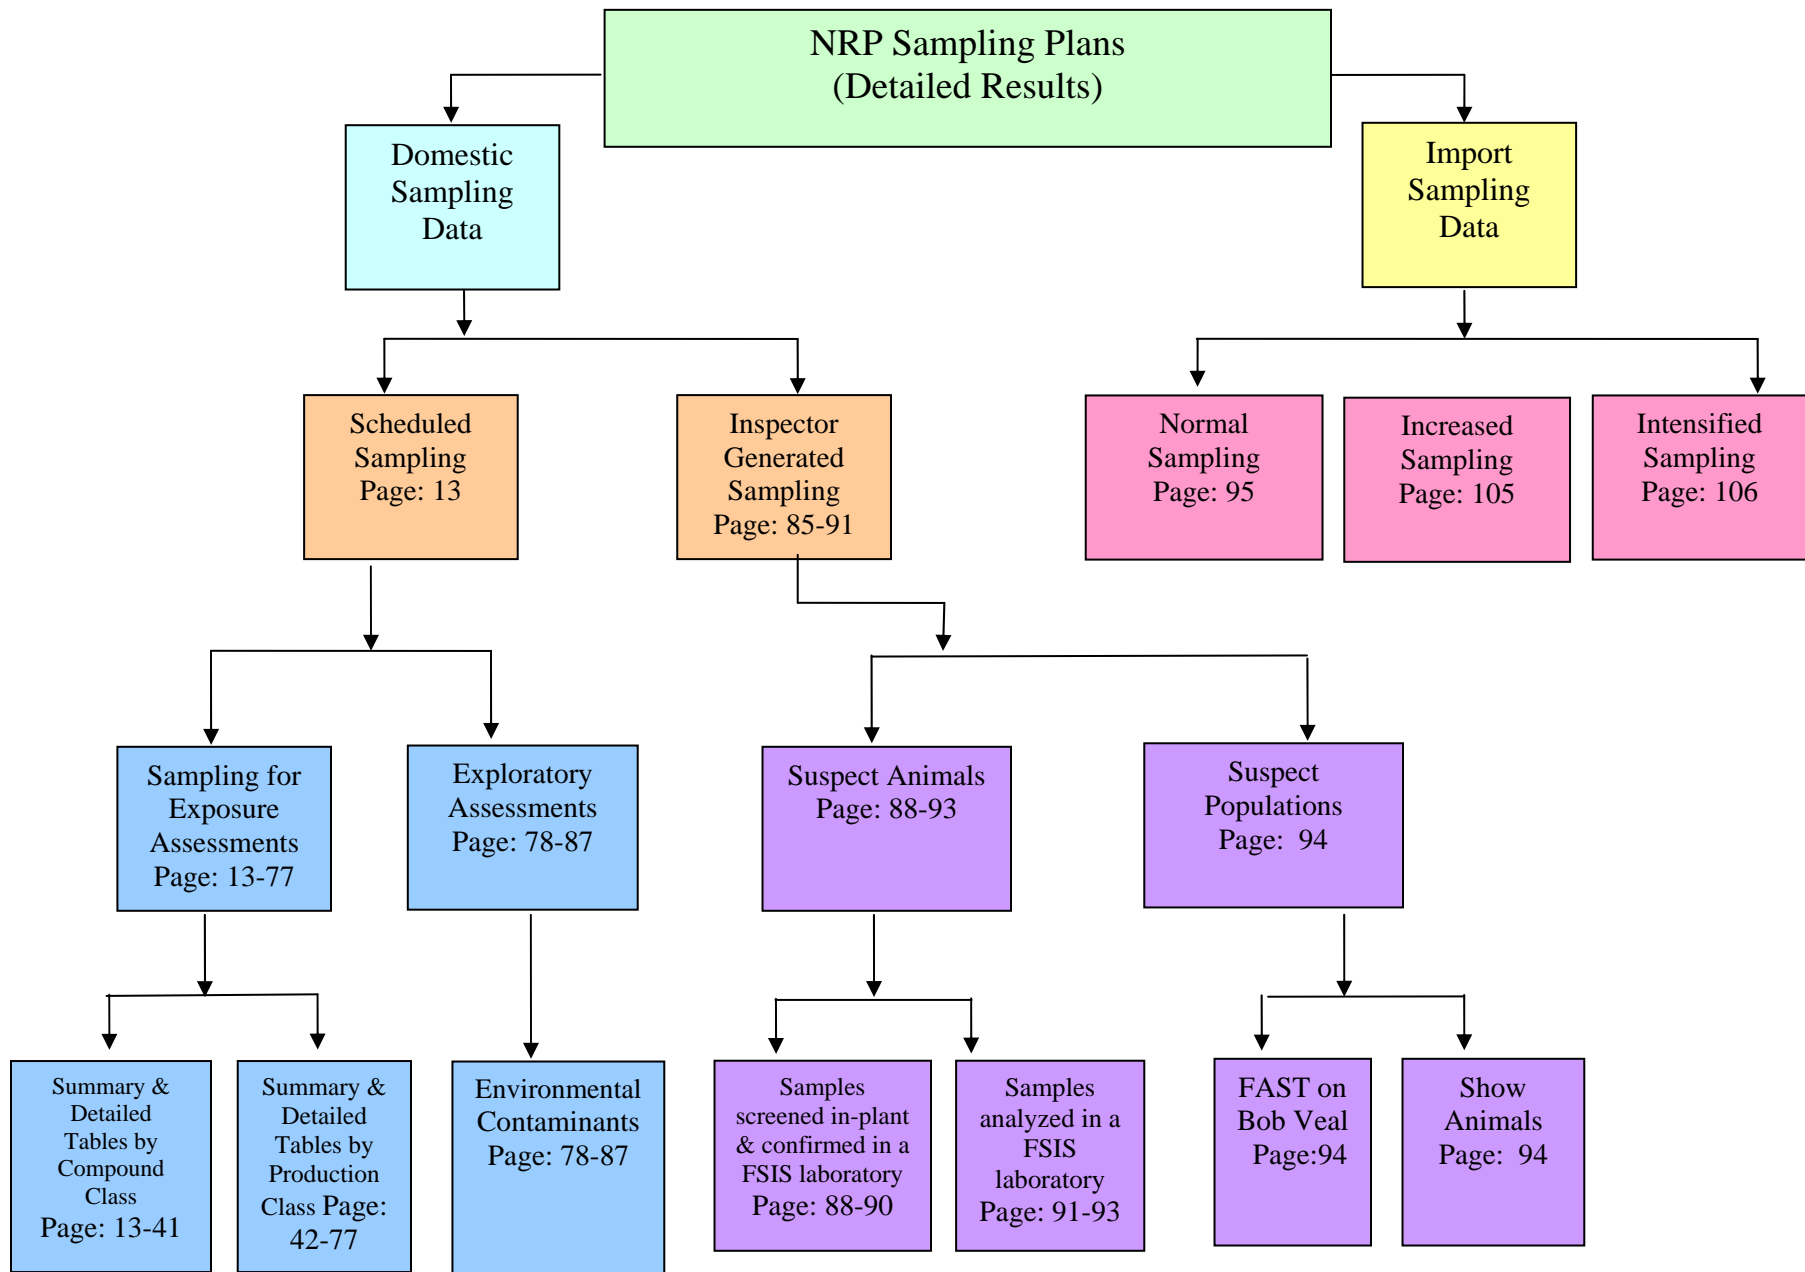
NRP Sampling Plans
(Detailed Results)

Domestic Sampling Data

Import Sampling Data

Scheduled Sampling Page: 13

Inspector Generated Sampling Page: 85-91

Normal Sampling Page: 95

Increased Sampling Page: 105

Intensified Sampling Page: 106

Sampling for Exposure Assessments Page: 13-77

Exploratory Assessments Page: 78-87

Suspect Animals Page: 88-93

Suspect Populations Page: 94

Summary & Detailed Tables by Compound Class Page: 13-41

Summary & Detailed Tables by Production Class Page: 42-77

Environmental Contaminants Page: 78-87

Samples screened in-plant & confirmed in a FSIS laboratory Page: 88-90

Samples analyzed in a FSIS laboratory Page: 91-93

FAST on Bob Veal Page:94

Show Animals Page: 94